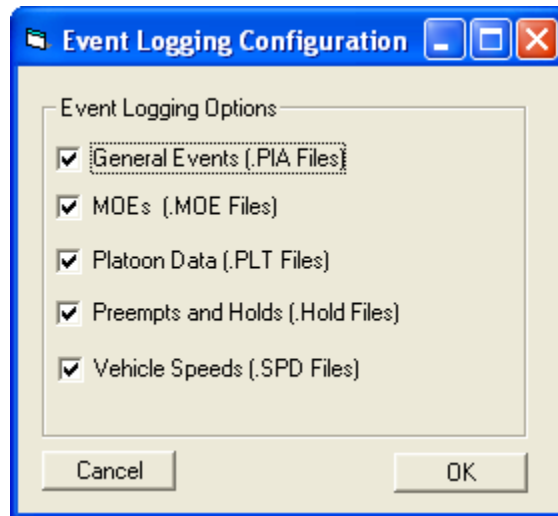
Event Logging Configuration

Event Logging Options

General Events (.PIA Files)

MOEs (.MOE Files)

Platoon Data (.PLT Files)

Preempts and Holds (.Hold Files)

Vehicle Speeds (.SPD Files)

Cancel

OK